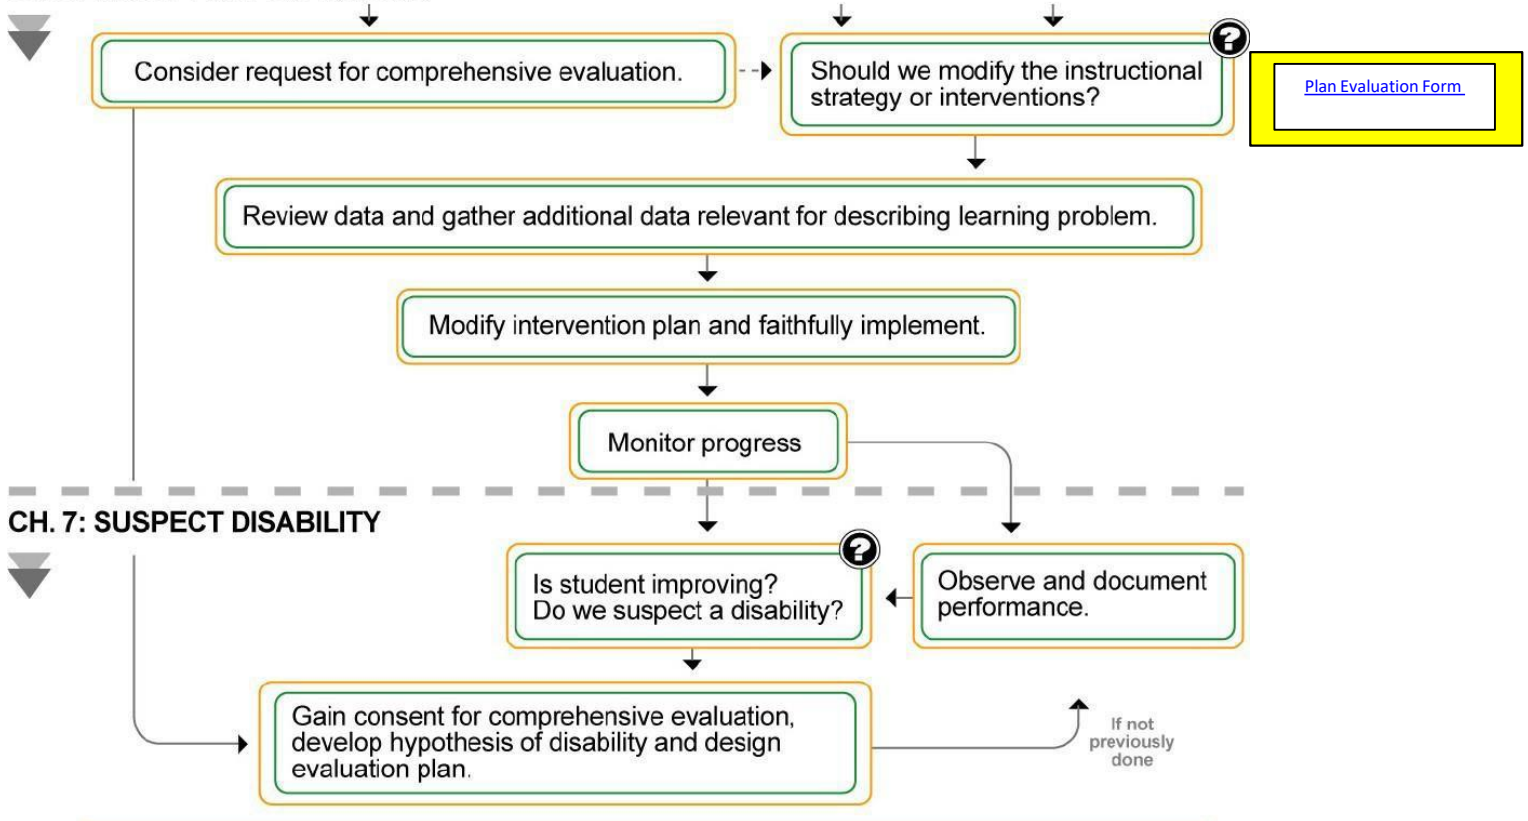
Consider request for comprehensive evaluation.

Should we modify the instructional strategy or interventions?

Plan Evaluation Form

Review data and gather additional data relevant for describing learning problem.

Modify intervention plan and faithfully implement.

Monitor progress

CH. 7: SUSPECT DISABILITY

Is student improving? Do we suspect a disability?

Observe and document performance.

Gain consent for comprehensive evaluation, develop hypothesis of disability and design evaluation plan.

If not previously done